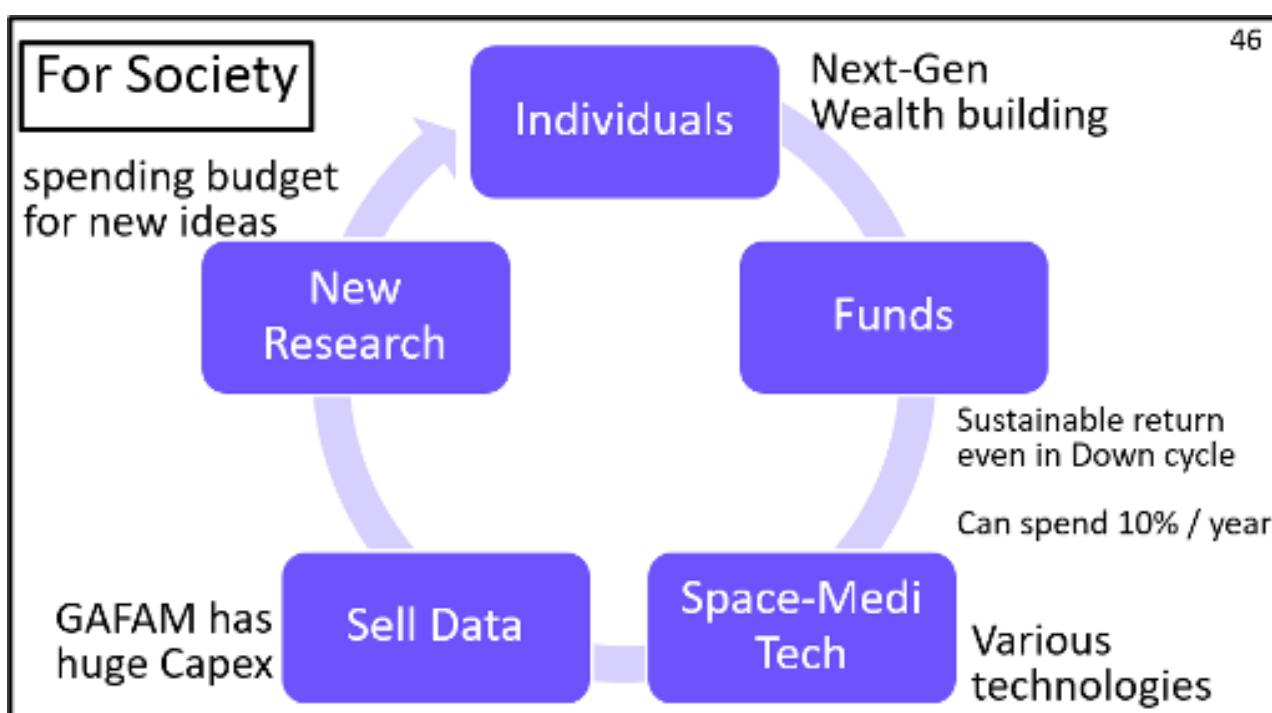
46

For Society

Individuals

Next-Gen
Wealth building

spending budget
for new ideas

New
Research

Funds

Sustainable return
even in Down cycle

Can spend 10% / year

GAFAM has
huge Capex

Sell Data

Space-Medi
Tech

Various
technologies